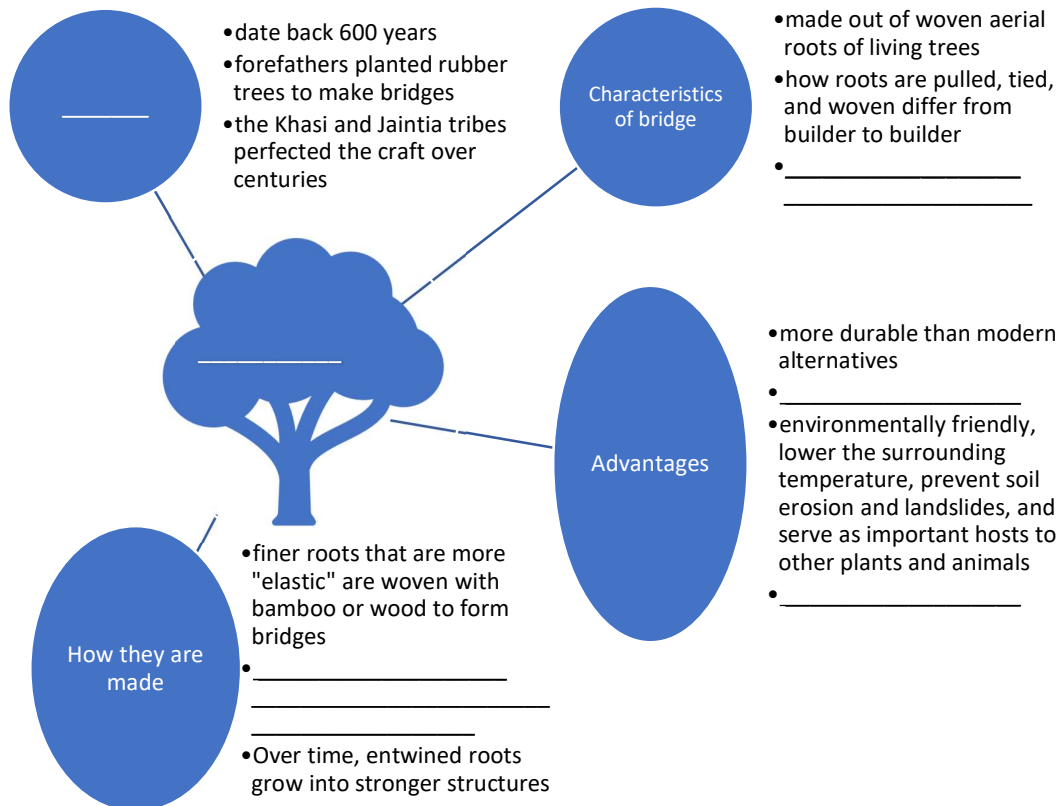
______

•date back 600 years
•forefathers planted rubber trees to make bridges
•the Khasi and Jaintia tribes perfected the craft over centuries

Characteristics of bridge

•made out of woven aerial roots of living trees
•how roots are pulled, tied, and woven differ from builder to builder
•______________________

__________

Advantages

•more durable than modern alternatives
•__________________
•environmentally friendly, lower the surrounding temperature, prevent soil erosion and landslides, and serve as important hosts to other plants and animals
•__________________

How they are made

•finer roots that are more "elastic" are woven with bamboo or wood to form bridges
•______________________________
•Over time, entwined roots grow into stronger structures